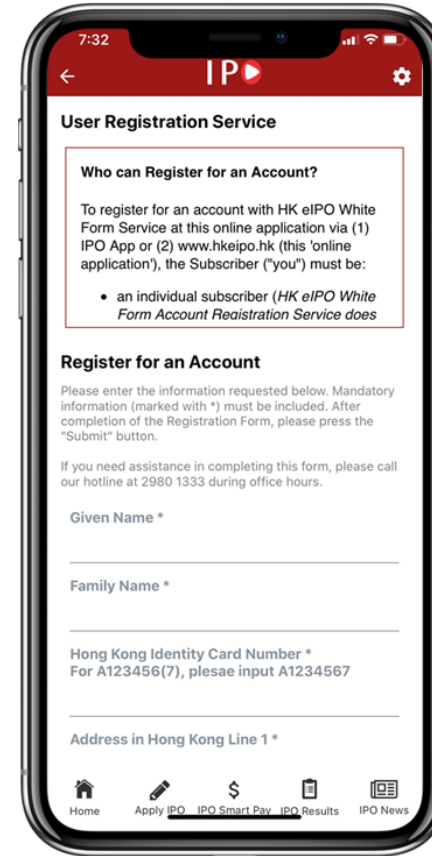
7:32

IPO

User Registration Service

Who can Register for an Account?

To register for an account with HK eIPO White Form Service at this online application via (1) IPO App or (2) www.hkeipo.hk (this 'online application'), the Subscriber ("you") must be:

• an individual subscriber (*HK eIPO White Form Account Registration Service does*

Register for an Account

Please enter the information requested below. Mandatory information (marked with *) must be included. After completion of the Registration Form, please press the "Submit" button.

If you need assistance in completing this form, please call our hotline at 2980 1333 during office hours.

Given Name *

Family Name *

Hong Kong Identity Card Number *
For A123456(7), plesae input A1234567

Address in Hong Kong Line 1 *

Home | Apply IPO | IPO Smart Pay | IPO Results | IPO News